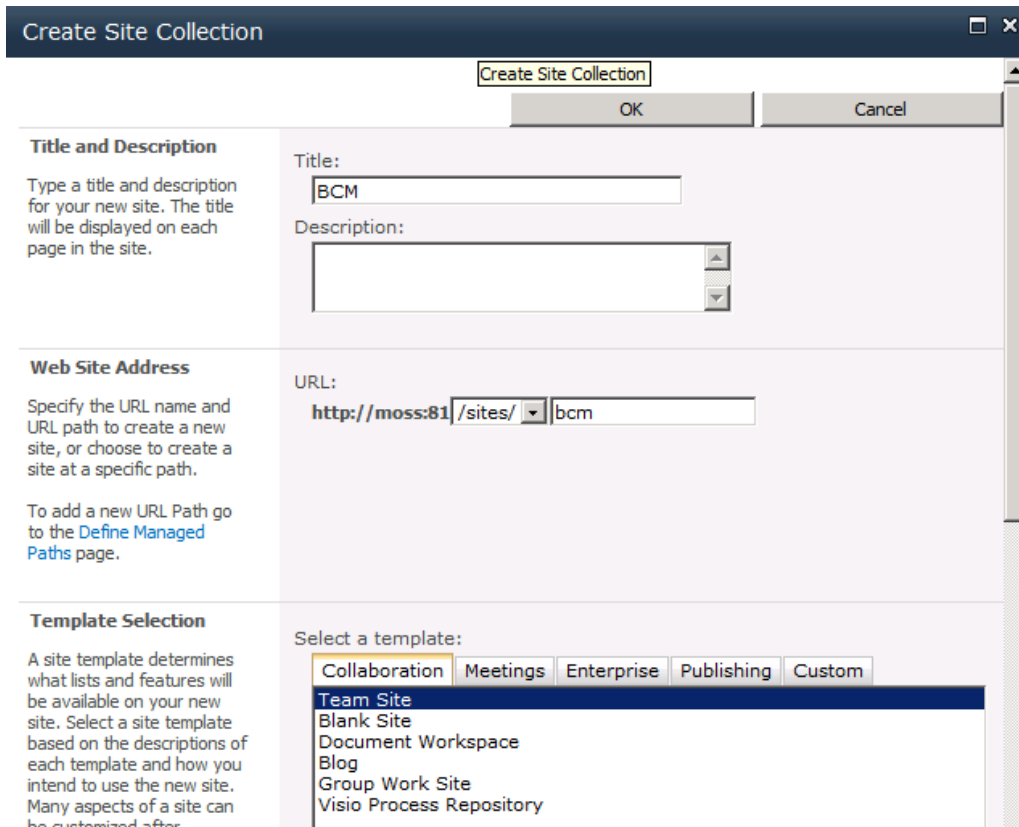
Create Site Collection

Create Site Collection

OK

Cancel

Title and Description

Type a title and description for your new site. The title will be displayed on each page in the site.

Title:

BCM

Description:

Web Site Address

Specify the URL name and URL path to create a new site, or choose to create a site at a specific path.

To add a new URL Path go to the Define Managed Paths page.

URL:

http://moss:81 /sites/ bcm

Template Selection

A site template determines what lists and features will be available on your new site. Select a site template based on the descriptions of each template and how you intend to use the new site. Many aspects of a site can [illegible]

Select a template:

Collaboration | Meetings | Enterprise | Publishing | Custom

Team Site
Blank Site
Document Workspace
Blog
Group Work Site
Visio Process Repository